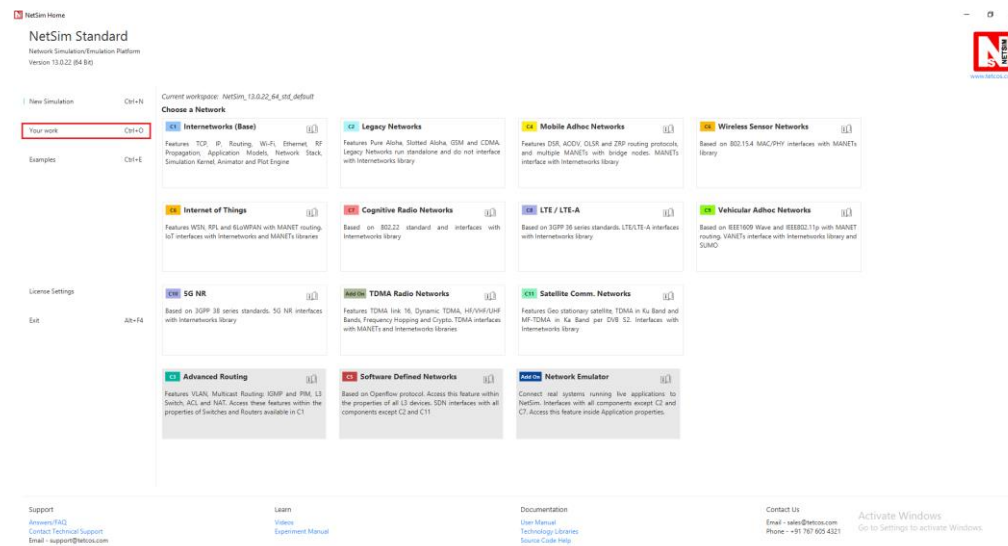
NetSim Home

NetSim Standard
Network Simulation/Emulation Platform
Version 13.0.22 (64 Bit)

NETSIM
www.tetcos.com

New Simulation Ctrl+N
Your work Ctrl+O
Examples Ctrl+E

License Settings
Exit Alt+F4

Current workspace: NetSim_13.0.22_64_std_default
Choose a Network

C1 Internetworks (Base)
Features TCP, IP, Routing, Wi-Fi, Ethernet, RF Propagation, Application Models, Network Stack, Simulation Kernel, Animator and Plot Engine

C2 Legacy Networks
Features Pure Aloha, Slotted Aloha, GSM and CDMA. Legacy Networks run standalone and do not interface with Internetworks library

C4 Mobile Adhoc Networks
Features DSR, AODV, OLSR and ZRP routing protocols, and multiple MANETs with bridge nodes. MANETs interface with Internetworks library

C6 Wireless Sensor Networks
Based on 802.15.4 MAC/PHY interfaces with MANETs library

C6 Internet of Things
Features WSN, RPL and 6LoWPAN with MANET routing. IoT interfaces with Internetworks and MANETs libraries

C7 Cognitive Radio Networks
Based on 802.22 standard and interfaces with Internetworks library

C8 LTE / LTE-A
Based on 3GPP 36 series standards. LTE/LTE-A interfaces with Internetworks library

C9 Vehicular Adhoc Networks
Based on IEEE1609 Wave and IEEE802.11p with MANET routing. VANETs interface with Internetworks library and SUMO

C10 5G NR
Based on 3GPP 38 series standards. 5G NR interfaces with Internetworks library

Add On TDMA Radio Networks
Features TDMA link 16, Dynamic TDMA, HF/VHF/UHF Bands, Frequency Hopping and Crypto. TDMA interfaces with MANETs and Internetworks libraries

C11 Satellite Comm. Networks
Features Geo stationary satellite, TDMA in Ku Band and MF-TDMA in Ka Band per DVB S2. Interfaces with Internetworks library

C3 Advanced Routing
Features VLAN, Multicast Routing: IGMP and PIM, L3 Switch, ACL and NAT. Access these features within the properties of Switches and Routers available in C1

C5 Software Defined Networks
Based on Openflow protocol. Access this feature within the properties of all L3 devices. SDN interfaces with all components except C2 and C11

Add On Network Emulator
Connect real systems running live applications to NetSim. Interfaces with all components except C2 and C7. Access this feature inside Application properties.

Support
Answers/FAQ
Contact Technical Support
Email - support@tetcos.com

Learn
Videos
Experiment Manual

Documentation
User Manual
Technology Libraries
Source Code Help

Contact Us
Email - sales@tetcos.com
Phone - +91 767 605 4321

Activate Windows
Go to Settings to activate Windows.